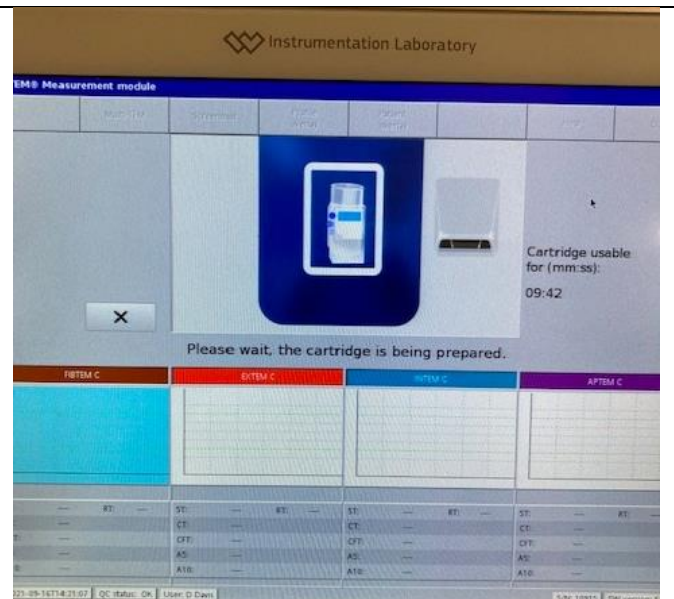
Instrumentation Laboratory

EM® Measurement module

Multi-TEM | Screenshot | Profile setup | Patient search | Help

×

Cartridge usable for (mm:ss):

09:42

Please wait, the cartridge is being prepared.

FIBTEM C | EXTEM C | INTEM C | APTEM C

RT: —
—
—
—

ST: — RT: —
CT: —
CFT: —
A5: —
A10: —

ST: — RT: —
CT: —
CFT: —
A5: —
A10: —

ST: — RT: —
CT: —
CFT: —
A5: —
A10: —

21-09-16T14:21:07 | QC status: OK | User: D Davis